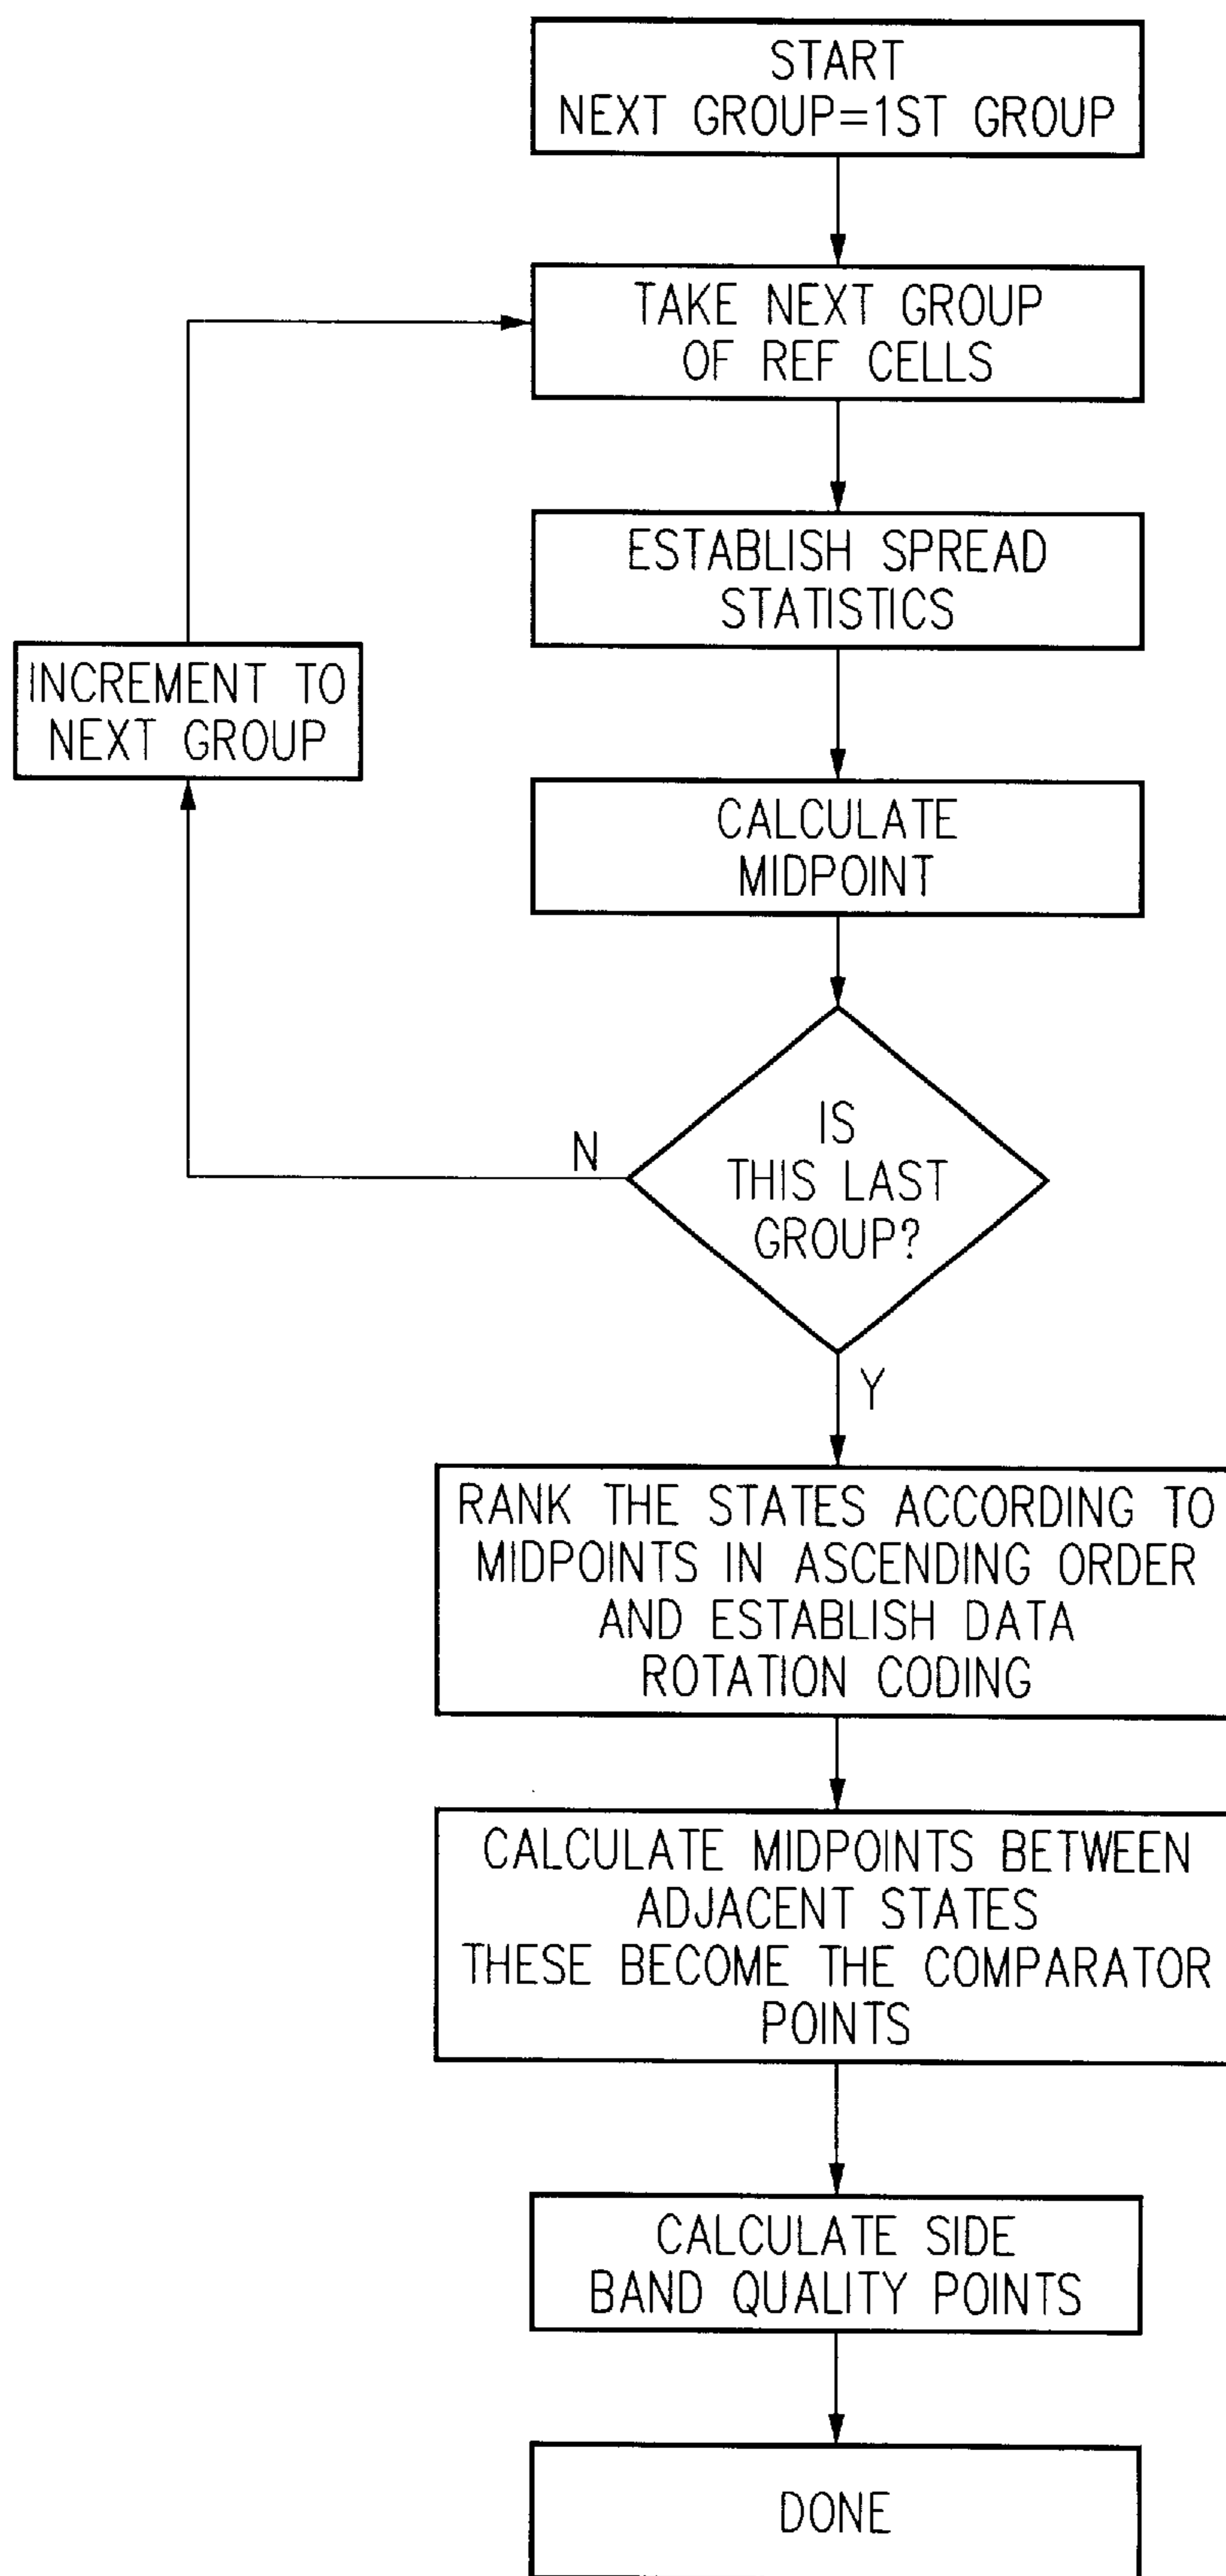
START
NEXT GROUP=1ST GROUP

TAKE NEXT GROUP
OF REF CELLS

ESTABLISH SPREAD
STATISTICS

INCREMENT TO
NEXT GROUP

CALCULATE
MIDPOINT

N

IS
THIS LAST
GROUP?

Y

RANK THE STATES ACCORDING TO
MIDPOINTS IN ASCENDING ORDER
AND ESTABLISH DATA
ROTATION CODING

CALCULATE MIDPOINTS BETWEEN
ADJACENT STATES
THESE BECOME THE COMPARATOR
POINTS

CALCULATE SIDE
BAND QUALITY POINTS

DONE